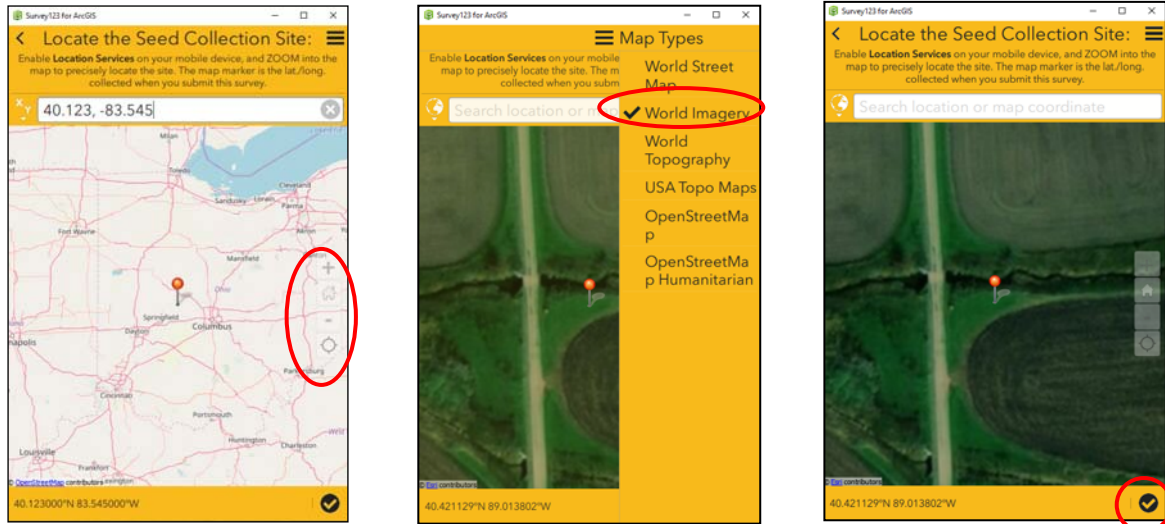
Survey123 for ArcGIS

Locate the Seed Collection Site:

Enable Location Services on your mobile device, and ZOOM into the map to precisely locate the site. The map marker is the lat./long. collected when you submit this survey.

40.123, -83.545

Milan

Toledo

Cleveland

Sandusky

Lorain

Parma

Fort Wayne

Mansfield

Ohio

Springfield

Columbus

Dayton

napolis

Parkersburg

Cincinnati

Portsmouth

Huntington

Charleston

Louisville

Frankfort

© OpenStreetMap contributors

40.123000°N 83.545000°W

Survey123 for ArcGIS

Map Types

Enable Location Services on your mobile device, and ZOOM into the map to precisely locate the site. The m collected when you submi

Search location or m

World Street Map

World Imagery

World Topography

USA Topo Maps

OpenStreetMap

OpenStreetMap Humanitarian

© Esri contributors

40.421129°N 89.013802°W

Survey123 for ArcGIS

Locate the Seed Collection Site:

Enable Location Services on your mobile device, and ZOOM into the map to precisely locate the site. The map marker is the lat./long. collected when you submit this survey.

Search location or map coordinate

© Esri contributors

40.421129°N 89.013802°W